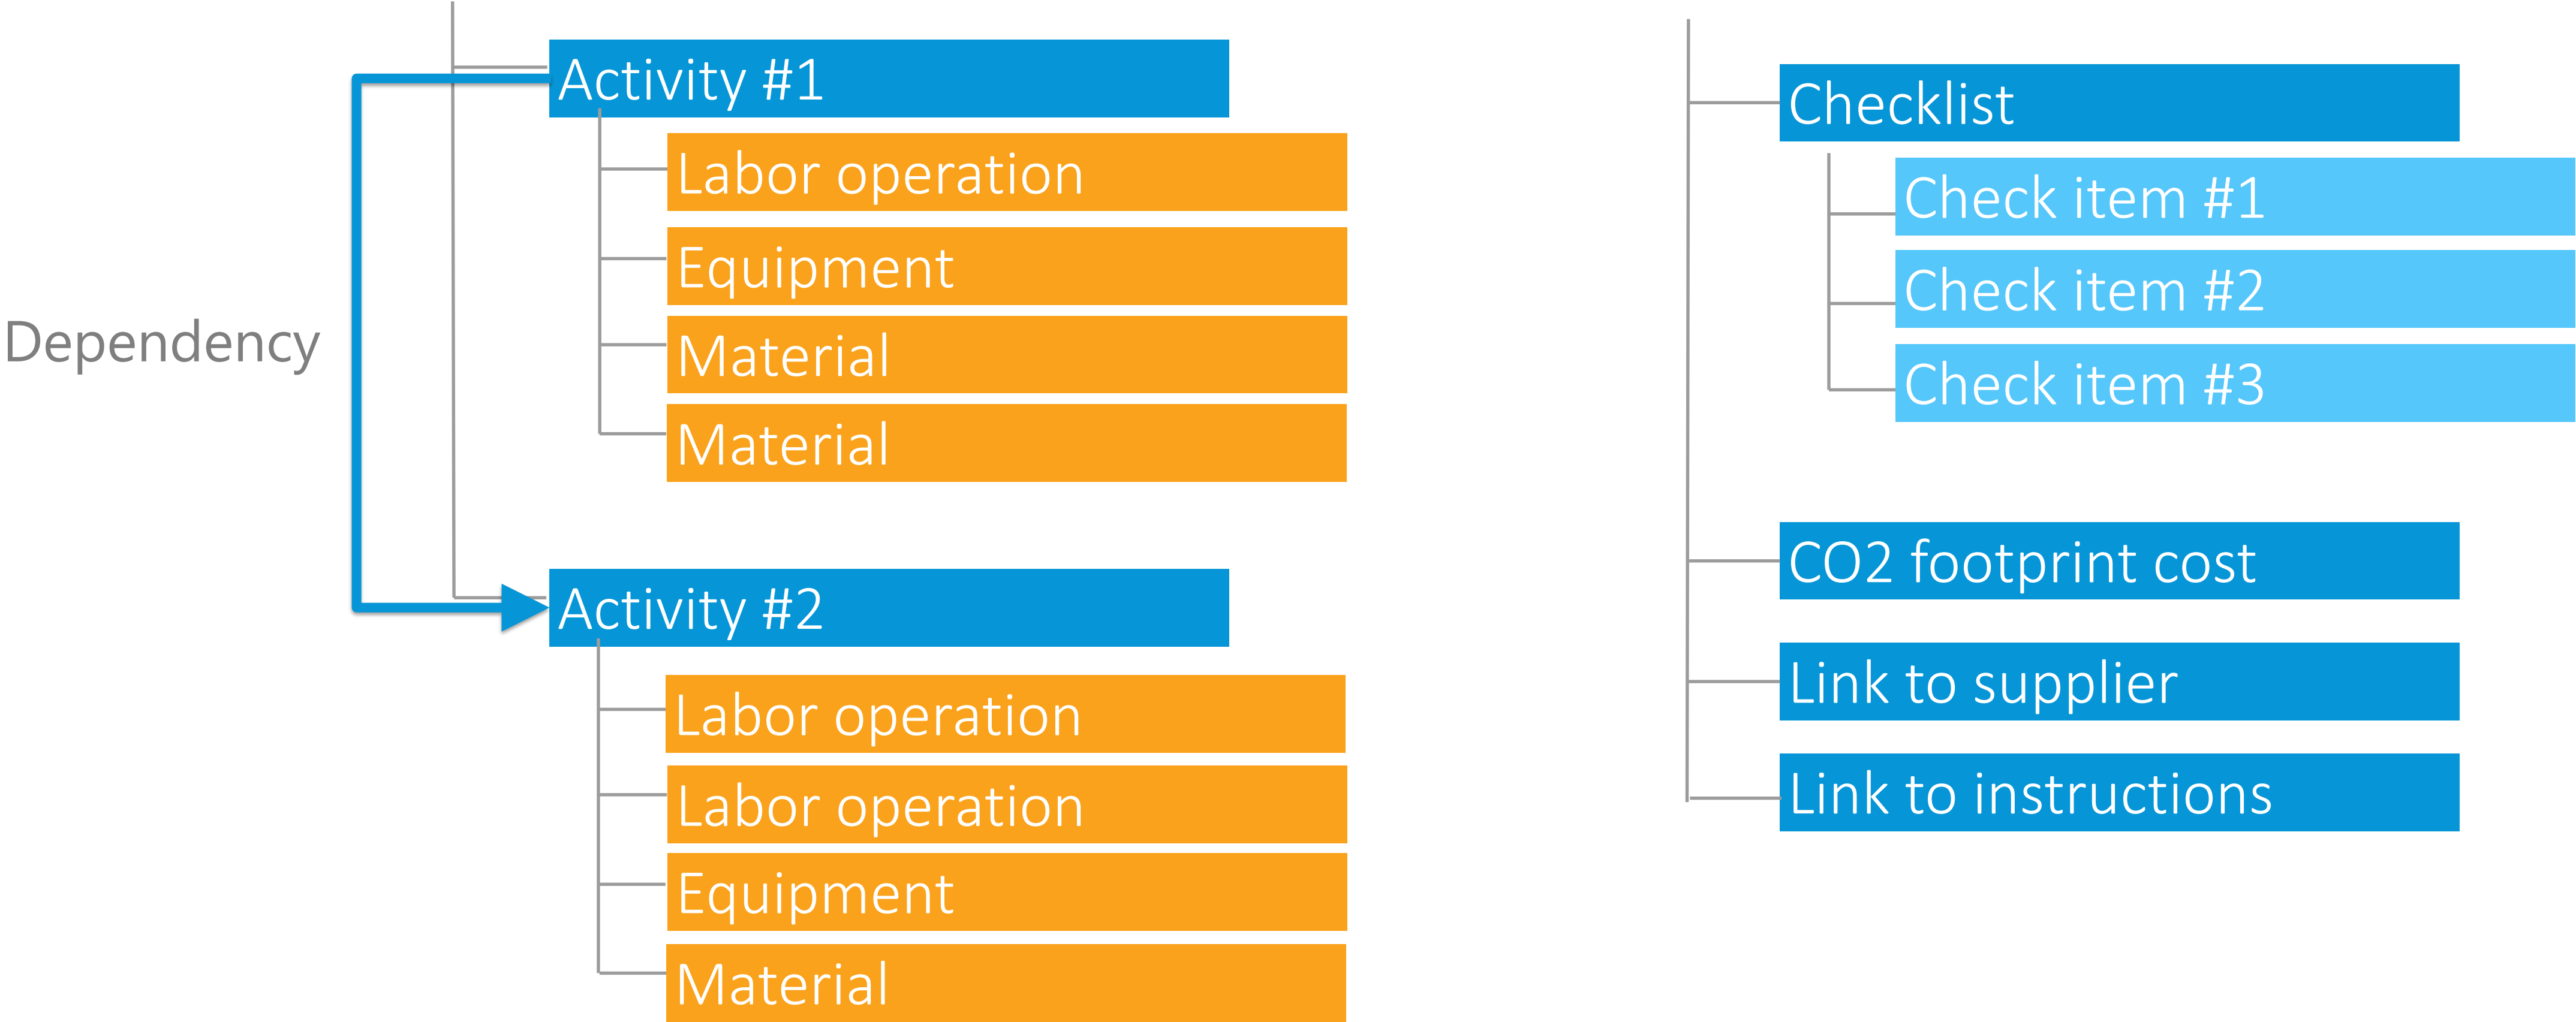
Dependency

Activity #1

Labor operation

Equipment

Material

Material

Activity #2

Labor operation

Labor operation

Equipment

Material

Checklist

Check item #1

Check item #2

Check item #3

CO2 footprint cost

Link to supplier

Link to instructions